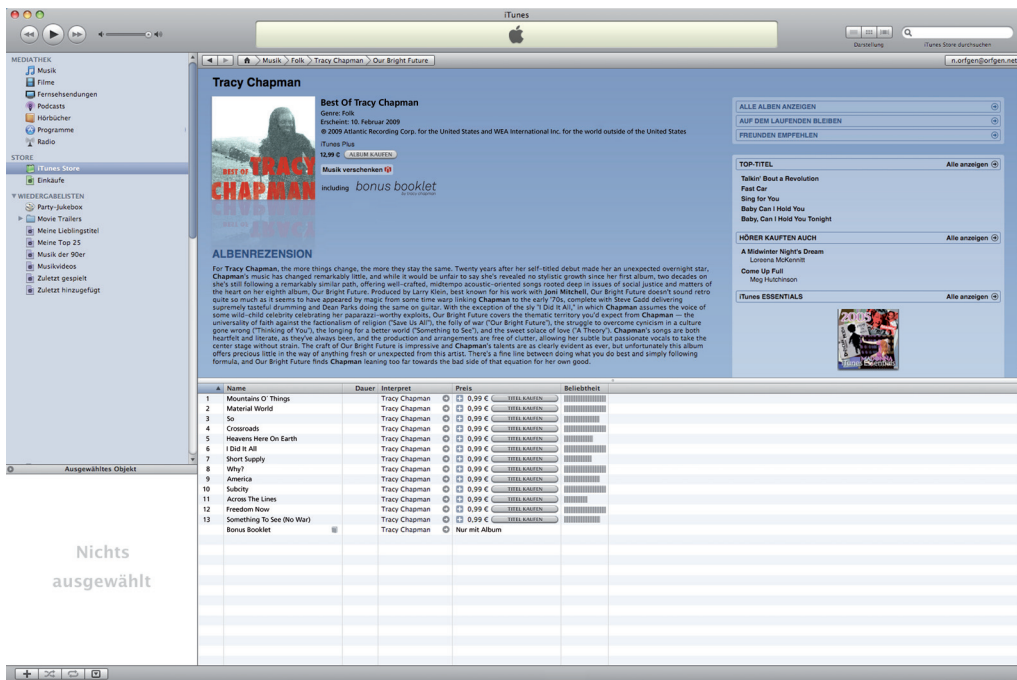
iTunes

Darstellung iTunes Store durchsuchen

MEDIATHEK
Musik
Filme
Fernsehsendungen
Podcasts
Hörbücher
Programme
Radio
STORE
iTunes Store
Einkäufe
WIEDERGABELISTEN
Party-Jukebox
Movie Trailers
Meine Lieblingstitel
Meine Top 25
Musik der 90er
Musikvideos
Zuletzt gespielt
Zuletzt hinzugefügt

Ausgewähltes Objekt

Nichts ausgewählt

Musik > Folk > Tracy Chapman > Our Bright Future

n.orfgen@orfgen.net

Tracy Chapman

BEST OF TRACY CHAPMAN

Best Of Tracy Chapman
Genre: Folk
Erscheint: 10. Februar 2009
© 2009 Atlantic Recording Corp. for the United States and WEA International Inc. for the world outside of the United States
iTunes Plus
12,99 € ALBUM KAUFEN
Musik verschenken
including bonus booklet

ALLE ALBEN ANZEIGEN
AUF DEM LAUFENDEN BLEIBEN
FREUNDEN EMPFEHLEN

TOP-TITEL Alle anzeigen
Talkin' Bout a Revolution
Fast Car
Sing for You
Baby Can I Hold You
Baby, Can I Hold You Tonight

HÖRER KAUFTEN AUCH Alle anzeigen
A Midwinter Night's Dream
Loreena McKennitt
Come Up Full
Meg Hutchinson

iTunes ESSENTIALS Alle anzeigen

ALBENREZENSION
For Tracy Chapman, the more things change, the more they stay the same. Twenty years after her self-titled debut made her an unexpected overnight star, Chapman's music has changed remarkably little, and while it would be unfair to say she's revealed no stylistic growth since her first album, two decades on she's still following a remarkably similar path, offering well-crafted, midtempo acoustic-oriented songs rooted deep in issues of social justice and matters of the heart on her eighth album, Our Bright Future. Produced by Larry Klein, best known for his work with Joni Mitchell, Our Bright Future doesn't sound retro quite so much as it seems to have appeared by magic from some time warp linking Chapman to the early '70s, complete with Steve Gadd delivering supremely tasteful drumming and Dean Parks doing the same on guitar. With the exception of the sly "I Did It All," in which Chapman assumes the voice of some wild-child celebrity celebrating her paparazzi-worthy exploits, Our Bright Future covers the thematic territory you'd expect from Chapman — the universality of faith against the factionalism of religion ("Save Us All"), the folly of war ("Our Bright Future"), the struggle to overcome cynicism in a culture gone wrong ("Thinking of You"), the longing for a better world ("Something to See"), and the sweet solace of love ("A Theory"). Chapman's songs are both heartfelt and literate, as they've always been, and the production and arrangements are free of clutter, allowing her subtle but passionate vocals to take the center stage without strain. The craft of Our Bright Future is impressive and Chapman's talents are as clearly evident as ever, but unfortunately this album offers precious little in the way of anything fresh or unexpected from this artist. There's a fine line between doing what you do best and simply following formula, and Our Bright Future finds Chapman leaning too far towards the bad side of that equation for her own good.

| | Name | Dauer | Interpret | Preis | Beliebtheit |
|---|---|---|---|---|---|
| 1 | Mountains O' Things | | Tracy Chapman | 0,99 € TITEL KAUFEN | |
| 2 | Material World | | Tracy Chapman | 0,99 € TITEL KAUFEN | |
| 3 | So | | Tracy Chapman | 0,99 € TITEL KAUFEN | |
| 4 | Crossroads | | Tracy Chapman | 0,99 € TITEL KAUFEN | |
| 5 | Heavens Here On Earth | | Tracy Chapman | 0,99 € TITEL KAUFEN | |
| 6 | I Did It All | | Tracy Chapman | 0,99 € TITEL KAUFEN | |
| 7 | Short Supply | | Tracy Chapman | 0,99 € TITEL KAUFEN | |
| 8 | Why? | | Tracy Chapman | 0,99 € TITEL KAUFEN | |
| 9 | America | | Tracy Chapman | 0,99 € TITEL KAUFEN | |
| 10 | Subcity | | Tracy Chapman | 0,99 € TITEL KAUFEN | |
| 11 | Across The Lines | | Tracy Chapman | 0,99 € TITEL KAUFEN | |
| 12 | Freedom Now | | Tracy Chapman | 0,99 € TITEL KAUFEN | |
| 13 | Something To See (No War) | | Tracy Chapman | 0,99 € TITEL KAUFEN | |
| | Bonus Booklet | | Tracy Chapman | Nur mit Album | |